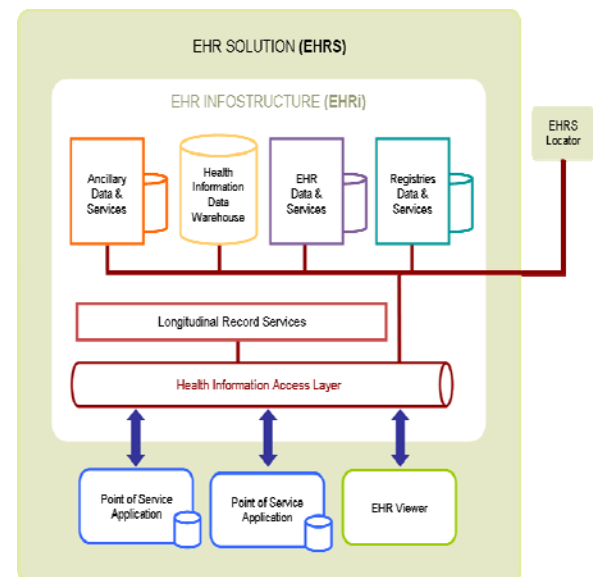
EHR SOLUTION (EHRS)

EHR INFOSTRUCTURE (EHRi)

EHRS Locator

Ancillary Data & Services

Health Information Data Warehouse

EHR Data & Services

Registries Data & Services

Longitudinal Record Services

Health Information Access Layer

Point of Service Application

Point of Service Application

EHR Viewer